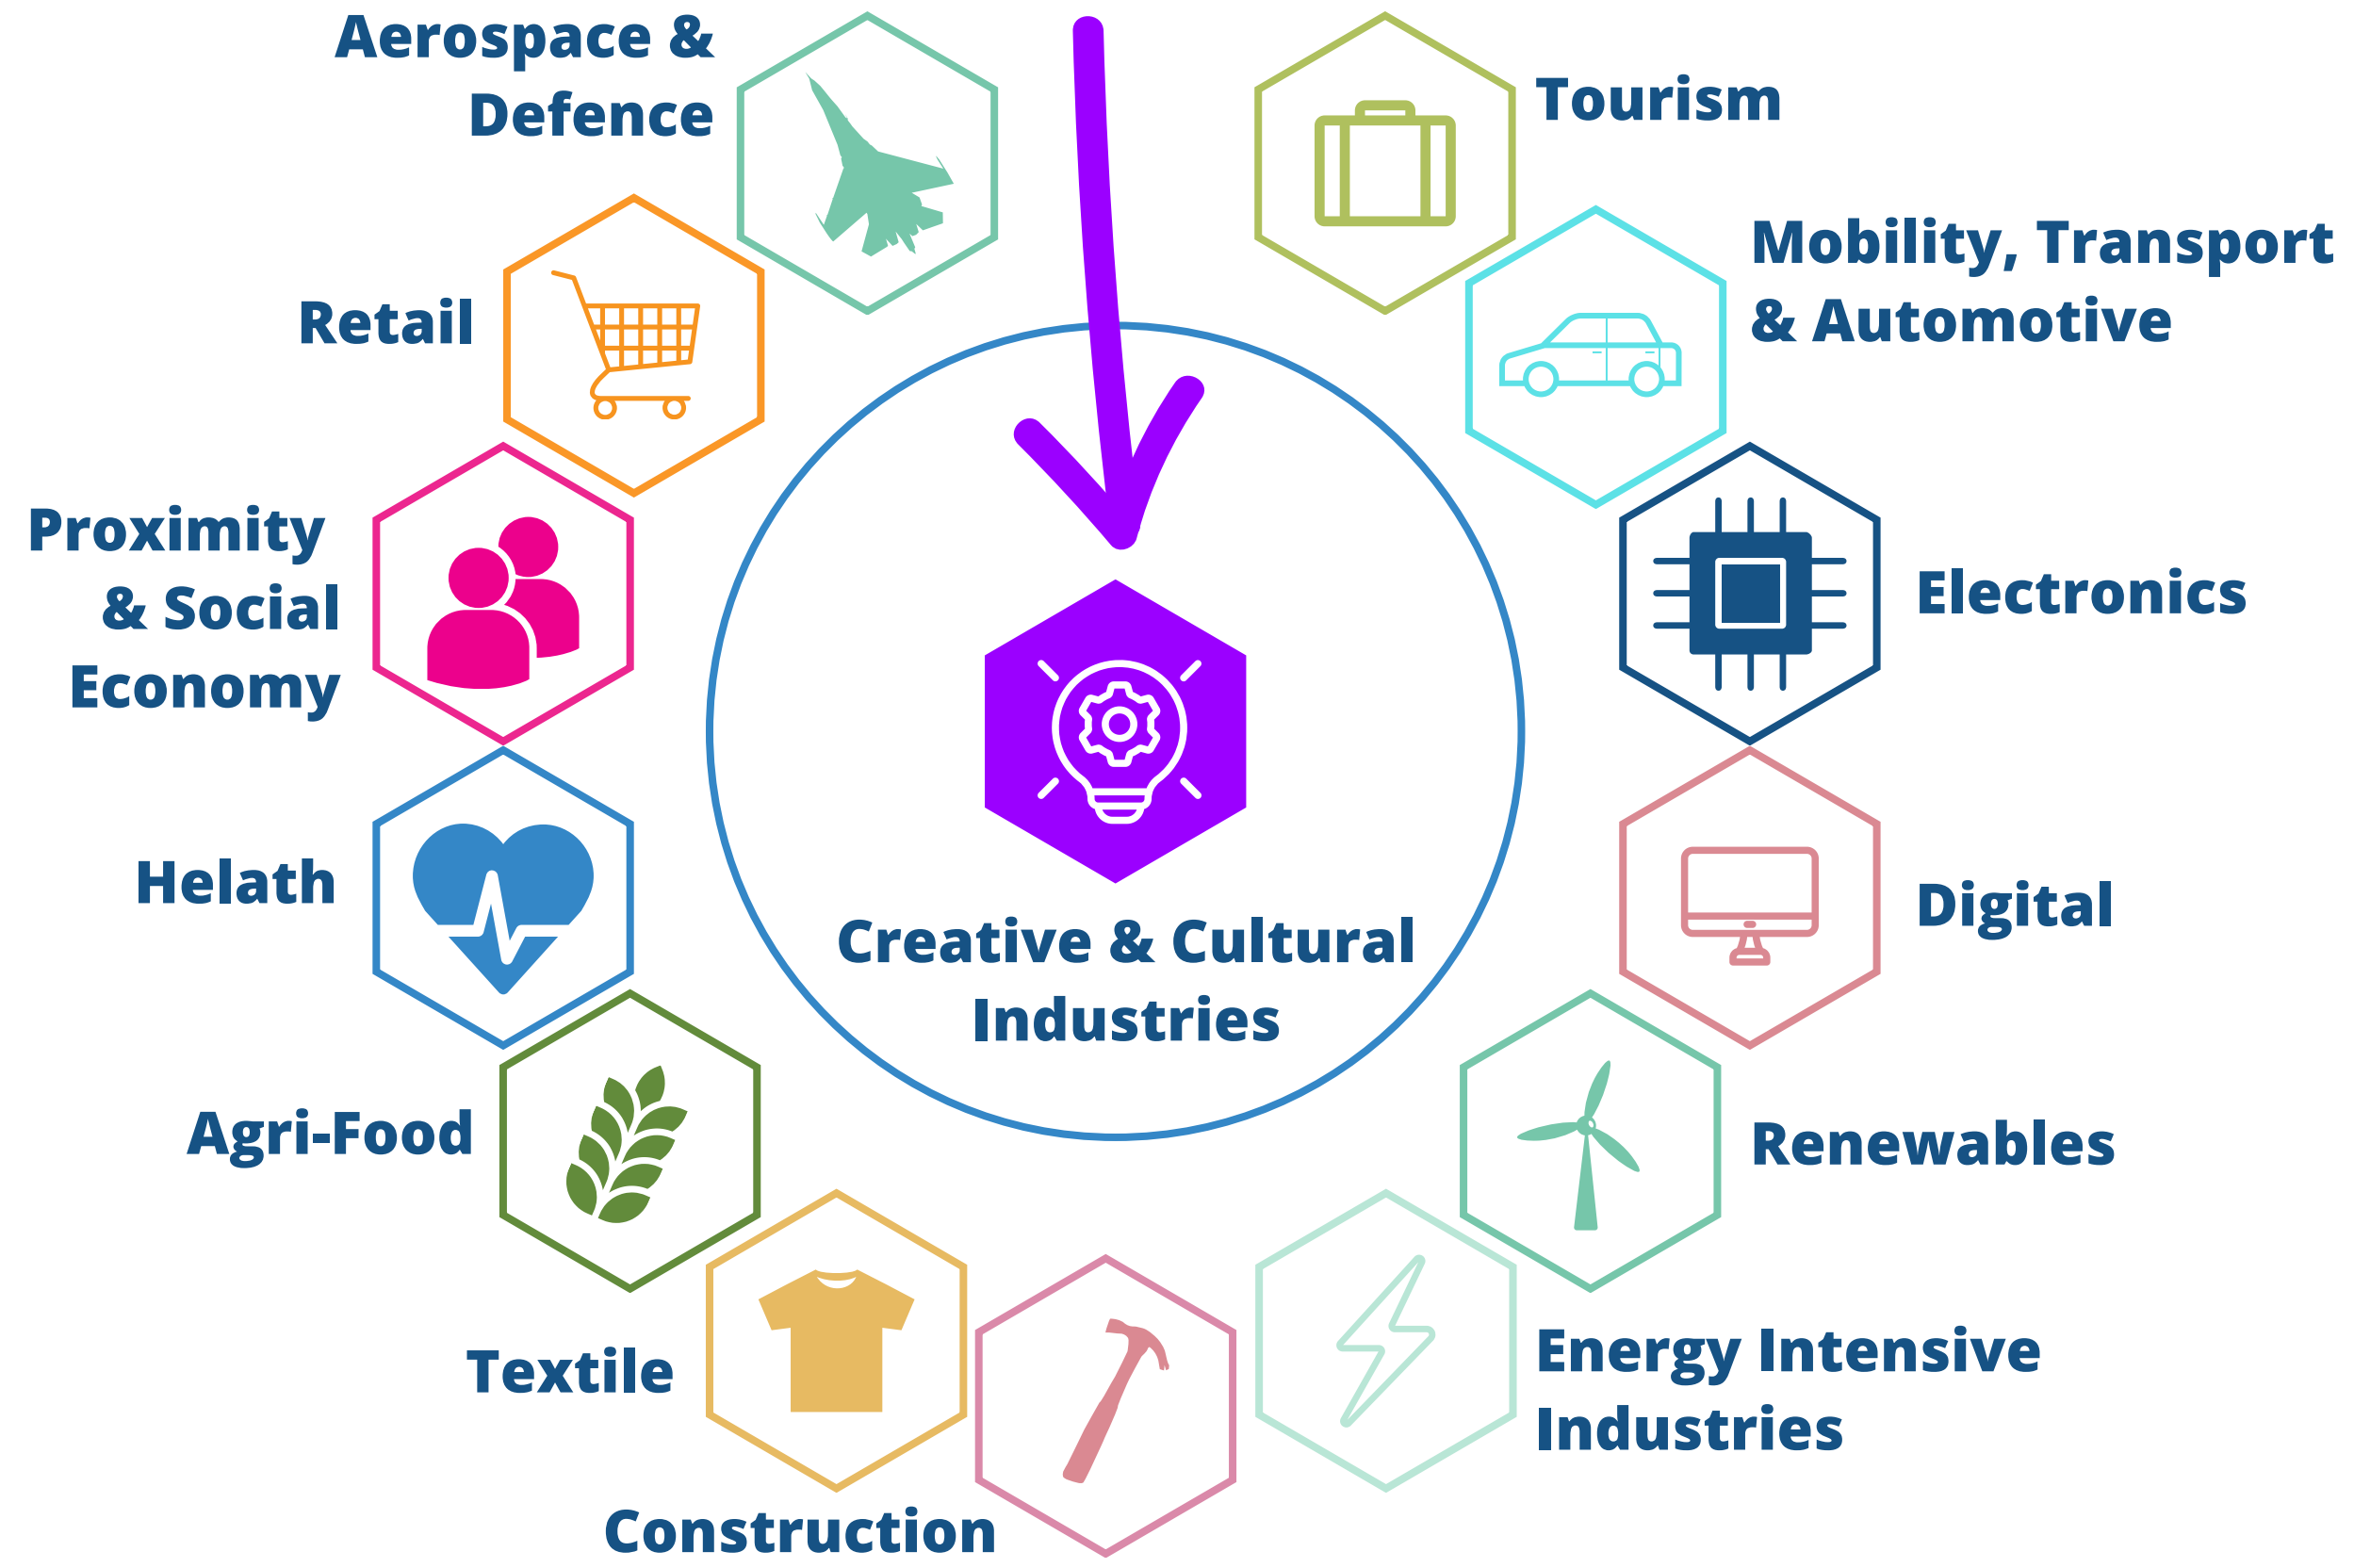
Aerospace & Defence

Tourism

Retail

Mobility, Transport & Automotive

Proximity & Social Economy

Electronics

Helath

Creative & Cultural Industries

Digital

Agri-Food

Renewables

Textile

Energy Intensive Industries

Construction